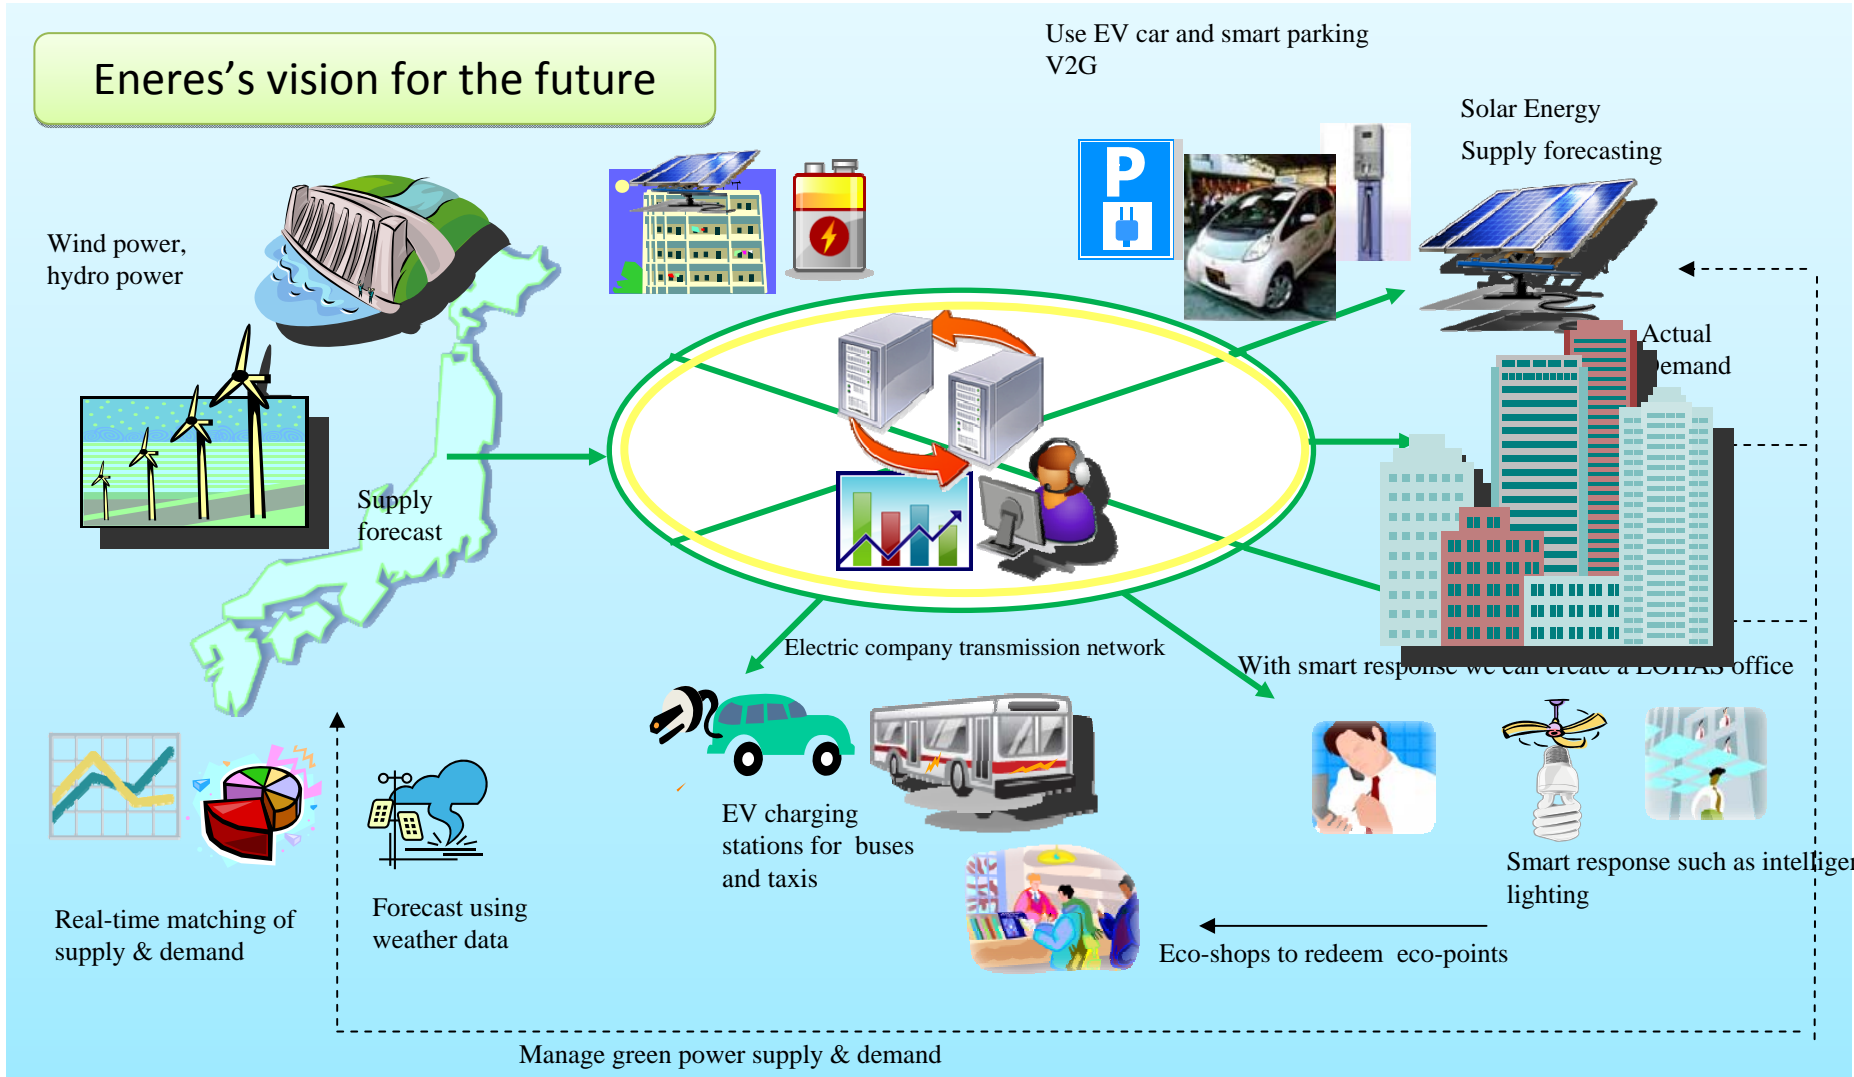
Eneres's vision for the future

Use EV car and smart parking
V2G

Solar Energy
Supply forecasting

Wind power,
hydro power

Actual
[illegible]emand

Supply
forecast

Electric company transmission network

With smart resp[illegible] office

EV charging
stations for buses
and taxis

Smart response such as intellige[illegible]
lighting

Real-time matching of
supply & demand

Forecast using
weather data

Eco-shops to redeem eco-points

Manage green power supply & demand